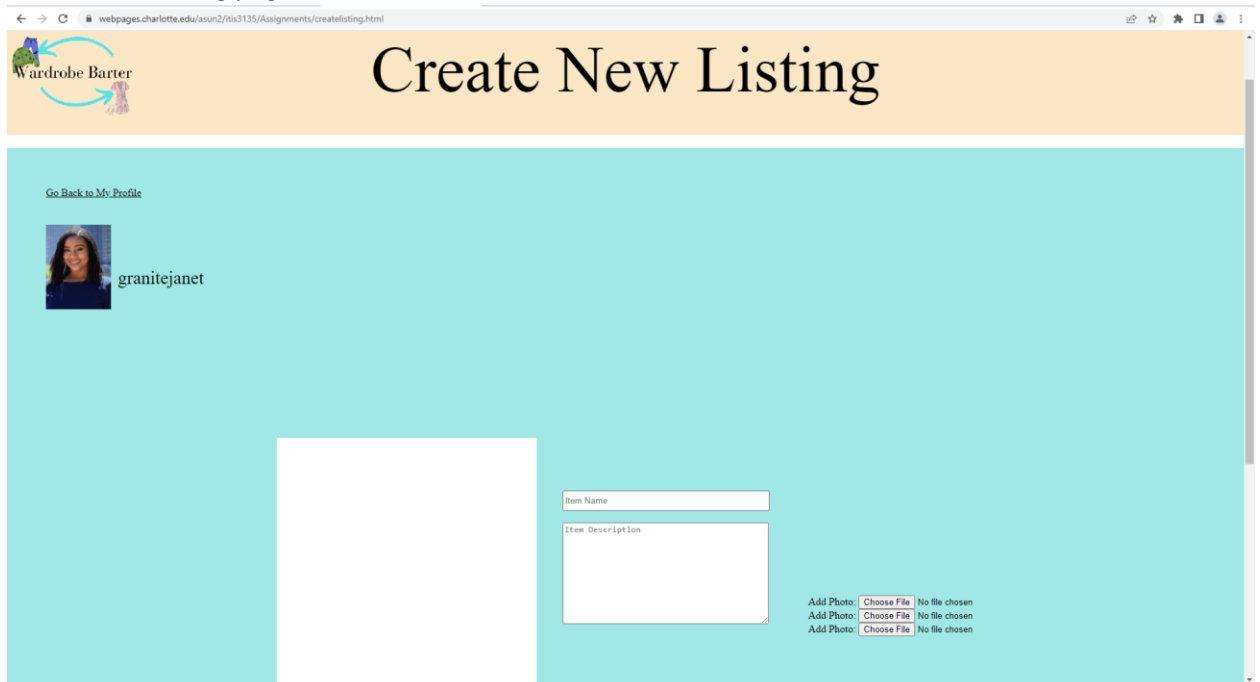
webpages.charlotte.edu/asun2/itis3135/Assignments/createlisting.html

Wardrobe Barter

Create New Listing

Go Back to My Profile

granitejanet

Item Name

Item Description

Add Photo: Choose File No file chosen
Add Photo: Choose File No file chosen
Add Photo: Choose File No file chosen